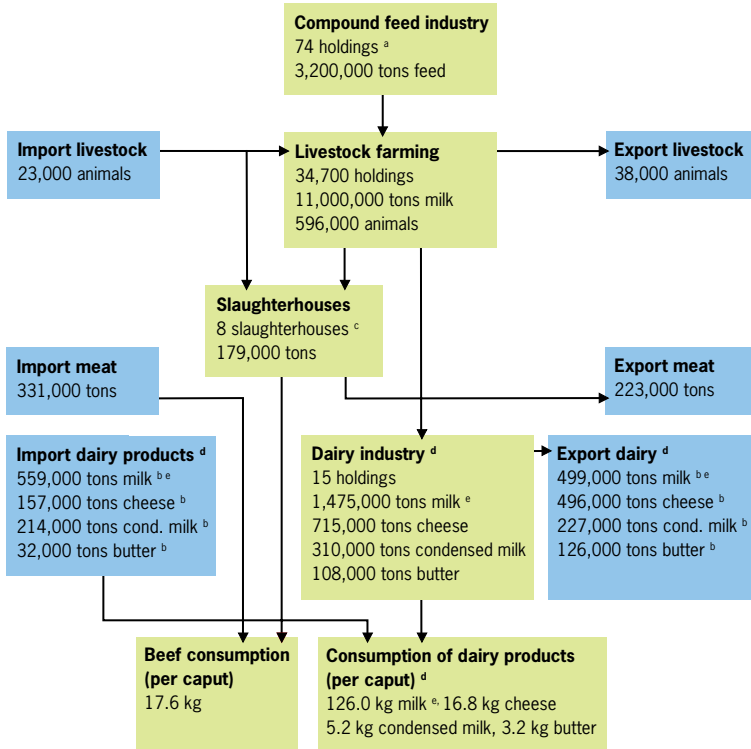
**Compound feed industry**
74 holdings $^{a}$
3,200,000 tons feed

**Import livestock**
23,000 animals

**Livestock farming**
34,700 holdings
11,000,000 tons milk
596,000 animals

**Export livestock**
38,000 animals

**Slaughterhouses**
8 slaughterhouses $^{c}$
179,000 tons

**Import meat**
331,000 tons

**Export meat**
223,000 tons

**Import dairy products $^{d}$**
559,000 tons milk $^{b\,e}$
157,000 tons cheese $^{b}$
214,000 tons cond. milk $^{b}$
32,000 tons butter $^{b}$

**Dairy industry $^{d}$**
15 holdings
1,475,000 tons milk $^{e}$
715,000 tons cheese
310,000 tons condensed milk
108,000 tons butter

**Export dairy $^{d}$**
499,000 tons milk $^{b\,e}$
496,000 tons cheese $^{b}$
227,000 tons cond. milk $^{b}$
126,000 tons butter $^{b}$

**Beef consumption (per caput)**
17.6 kg

**Consumption of dairy products (per caput) $^{d}$**
126.0 kg milk $^{e,}$ 16.8 kg cheese
5.2 kg condensed milk, 3.2 kg butter